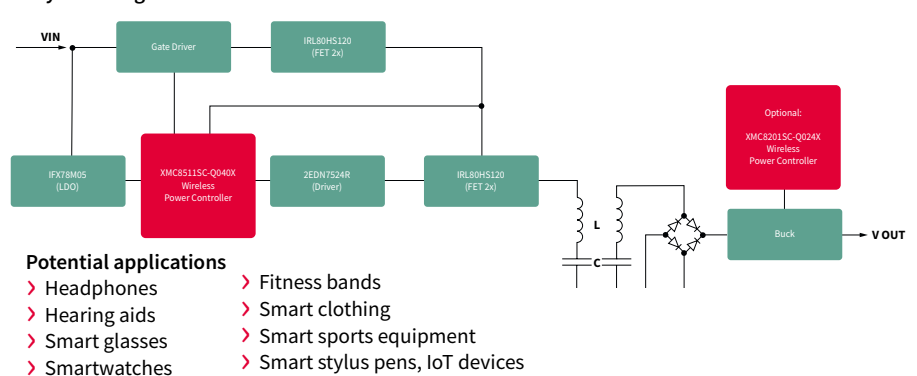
VIN

Gate Driver

IRL80HS120
(FET 2x)

IFX78M05
(LDO)

XMC8511SC-Q040X
Wireless
Power Controller

2EDN7524R
(Driver)

IRL80HS120
(FET 2x)

L

C

Optional:
XMC8201SC-Q024X
Wireless
Power Controller

Buck

V OUT

Potential applications
› Headphones
› Hearing aids
› Smart glasses
› Smartwatches
› Fitness bands
› Smart clothing
› Smart sports equipment
› Smart stylus pens, IoT devices